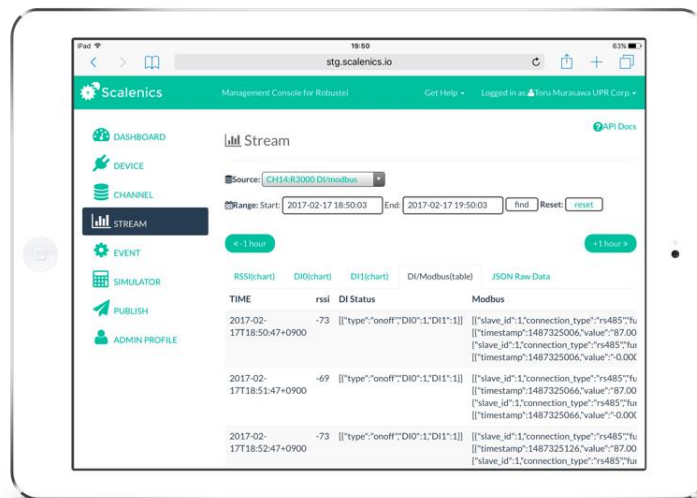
iPad
19:50
63%
stg.scalenics.io

Scalenics
Management Console for Robustel
Get Help ▾
Logged in as Toru Murasawa UPR Corp. ▾

DASHBOARD
DEVICE
CHANNEL
STREAM
EVENT
SIMULATOR
PUBLISH
ADMIN PROFILE

Stream
API Docs

Source: CH14:R3000 DI/modbus

Range: Start: 2017-02-17 18:50:03 End: 2017-02-17 19:50:03 find Reset: reset

« -1 hour
+1 hour »

RSSI(chart) DI0(chart) DI1(chart) DI/Modbus(table) JSON Raw Data

| TIME | rssi | DI Status | Modbus |
|---|---|---|---|
| 2017-02-17T18:50:47+0900 | -73 | [{"type":"onoff","DI0":1,"DI1":1}] | [{"slave_id":1,"connection_type":"rs485","fu [{"timestamp":1487325066,"value":"87.00 {"slave_id":1,"connection_type":"rs485","fu [{"timestamp":1487325066,"value":"-0.000 |
| 2017-02-17T18:51:47+0900 | -69 | [{"type":"onoff","DI0":1,"DI1":1}] | [{"slave_id":1,"connection_type":"rs485","fu [{"timestamp":1487325066,"value":"87.00 {"slave_id":1,"connection_type":"rs485","fu [{"timestamp":1487325066,"value":"-0.000 |
| 2017-02-17T18:52:47+0900 | -73 | [{"type":"onoff","DI0":1,"DI1":1}] | [{"slave_id":1,"connection_type":"rs485","fu [{"timestamp":1487325126,"value":"87.00 {"slave_id":1,"connection_type":"rs485","fu |